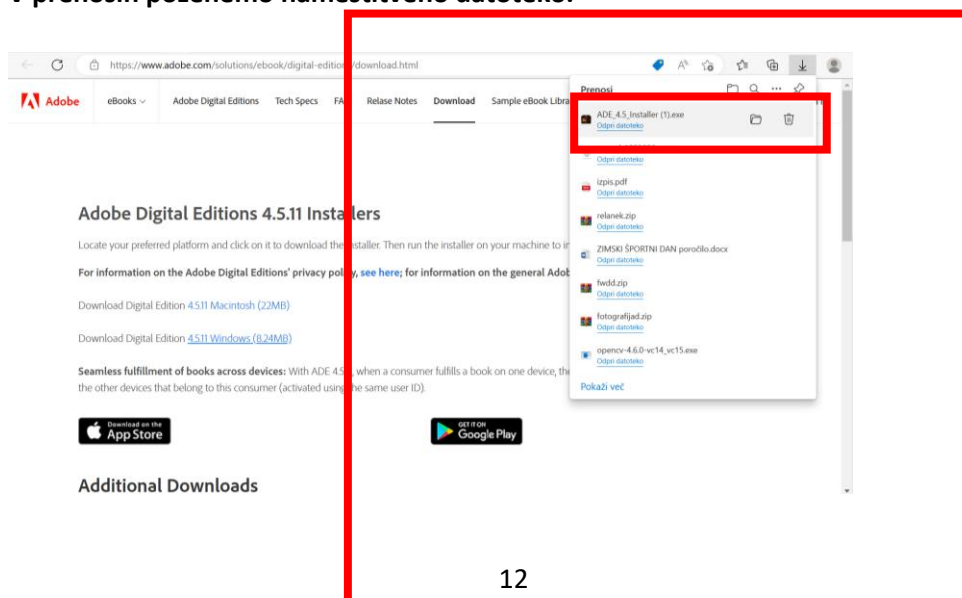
V prenosih poženemo namestitveno datoteko.

https://www.adobe.com/solutions/ebook/digital-editio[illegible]/download.html

Adobe eBooks Adobe Digital Editions Tech Specs FA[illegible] Relase Notes Download Sample eBook Libra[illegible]

Prenosi

ADE_4.5_Installer (1).exe
Odpri datoteko

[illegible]
Odpri datoteko

izpis.pdf
Odpri datoteko

relanek.zip
Odpri datoteko

ZIMSKI ŠPORTNI DAN poročilo.docx
Odpri datoteko

fwdd.zip
Odpri datoteko

fotografijad.zip
Odpri datoteko

opencv-4.6.0-vc14_vc15.exe
Odpri datoteko

Pokaži več

Adobe Digital Editions 4.5.11 Insta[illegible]lers

Locate your preferred platform and click on it to download the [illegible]staller. Then run the installer on your machine to i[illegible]

For information on the Adobe Digital Editions' privacy pol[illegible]y, see here; for information on the general Adob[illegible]

Download Digital Edition 4.5.11 Macintosh (22MB)

Download Digital Edition 4.5.11 Windows (8.24MB)

Seamless fulfillment of books across devices: With ADE 4.5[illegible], when a consumer fulfills a book on one device, the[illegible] the other devices that belong to this consumer (activated usin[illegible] the same user ID).

Download on the App Store

GET IT ON Google Play

Additional Downloads

12